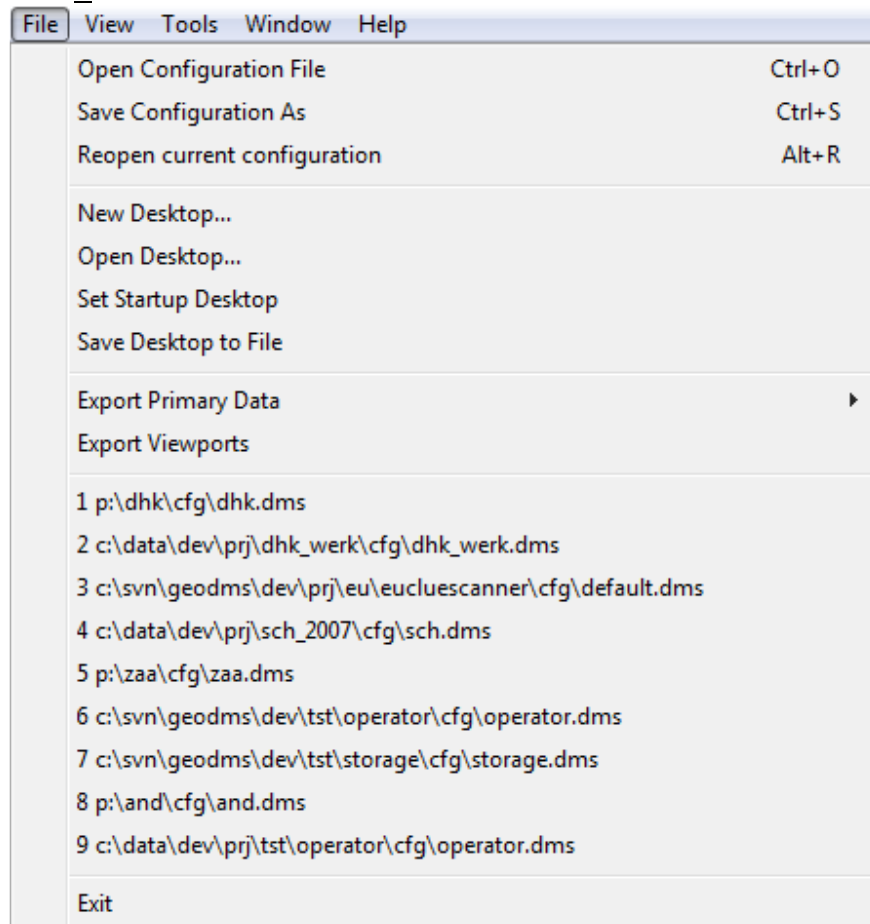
File View Tools Window Help

Open Configuration File Ctrl+O
Save Configuration As Ctrl+S
Reopen current configuration Alt+R

New Desktop...
Open Desktop...
Set Startup Desktop
Save Desktop to File

Export Primary Data
Export Viewports

1 p:\dhk\cfg\dhk.dms
2 c:\data\dev\prj\dhk_werk\cfg\dhk_werk.dms
3 c:\svn\geodms\dev\prj\eu\eucluescanner\cfg\default.dms
4 c:\data\dev\prj\sch_2007\cfg\sch.dms
5 p:\zaa\cfg\zaa.dms
6 c:\svn\geodms\dev\tst\operator\cfg\operator.dms
7 c:\svn\geodms\dev\tst\storage\cfg\storage.dms
8 p:\and\cfg\and.dms
9 c:\data\dev\prj\tst\operator\cfg\operator.dms

Exit